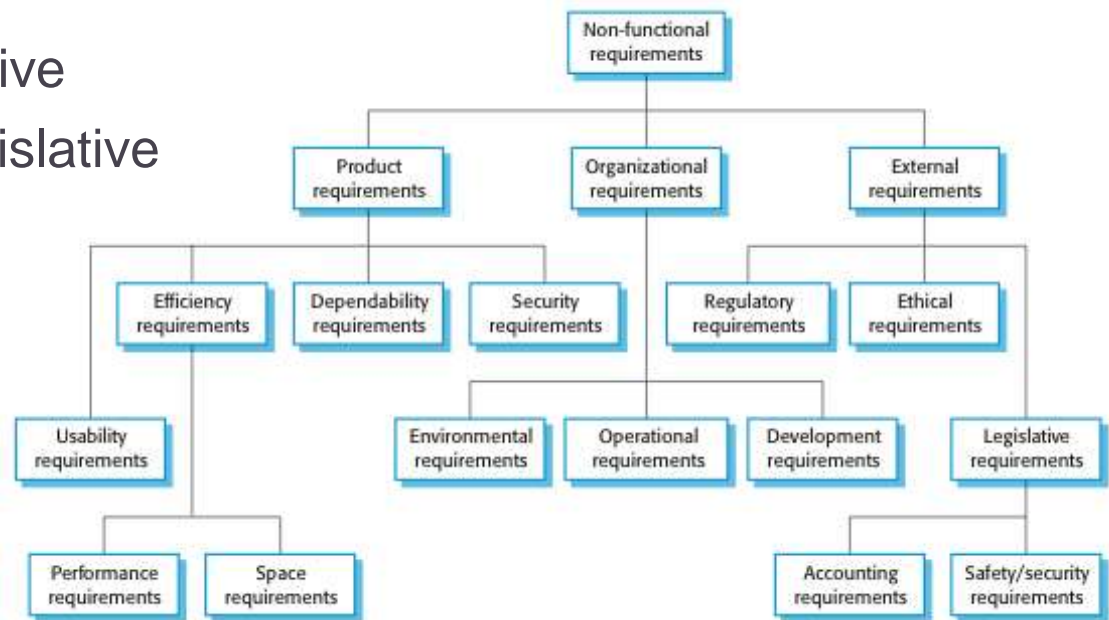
ive
islative

Non-functional requirements

Product requirements

Organizational requirements

External requirements

Efficiency requirements

Dependability requirements

Security requirements

Regulatory requirements

Ethical requirements

Usability requirements

Environmental requirements

Operational requirements

Development requirements

Legislative requirements

Performance requirements

Space requirements

Accounting requirements

Safety/security requirements